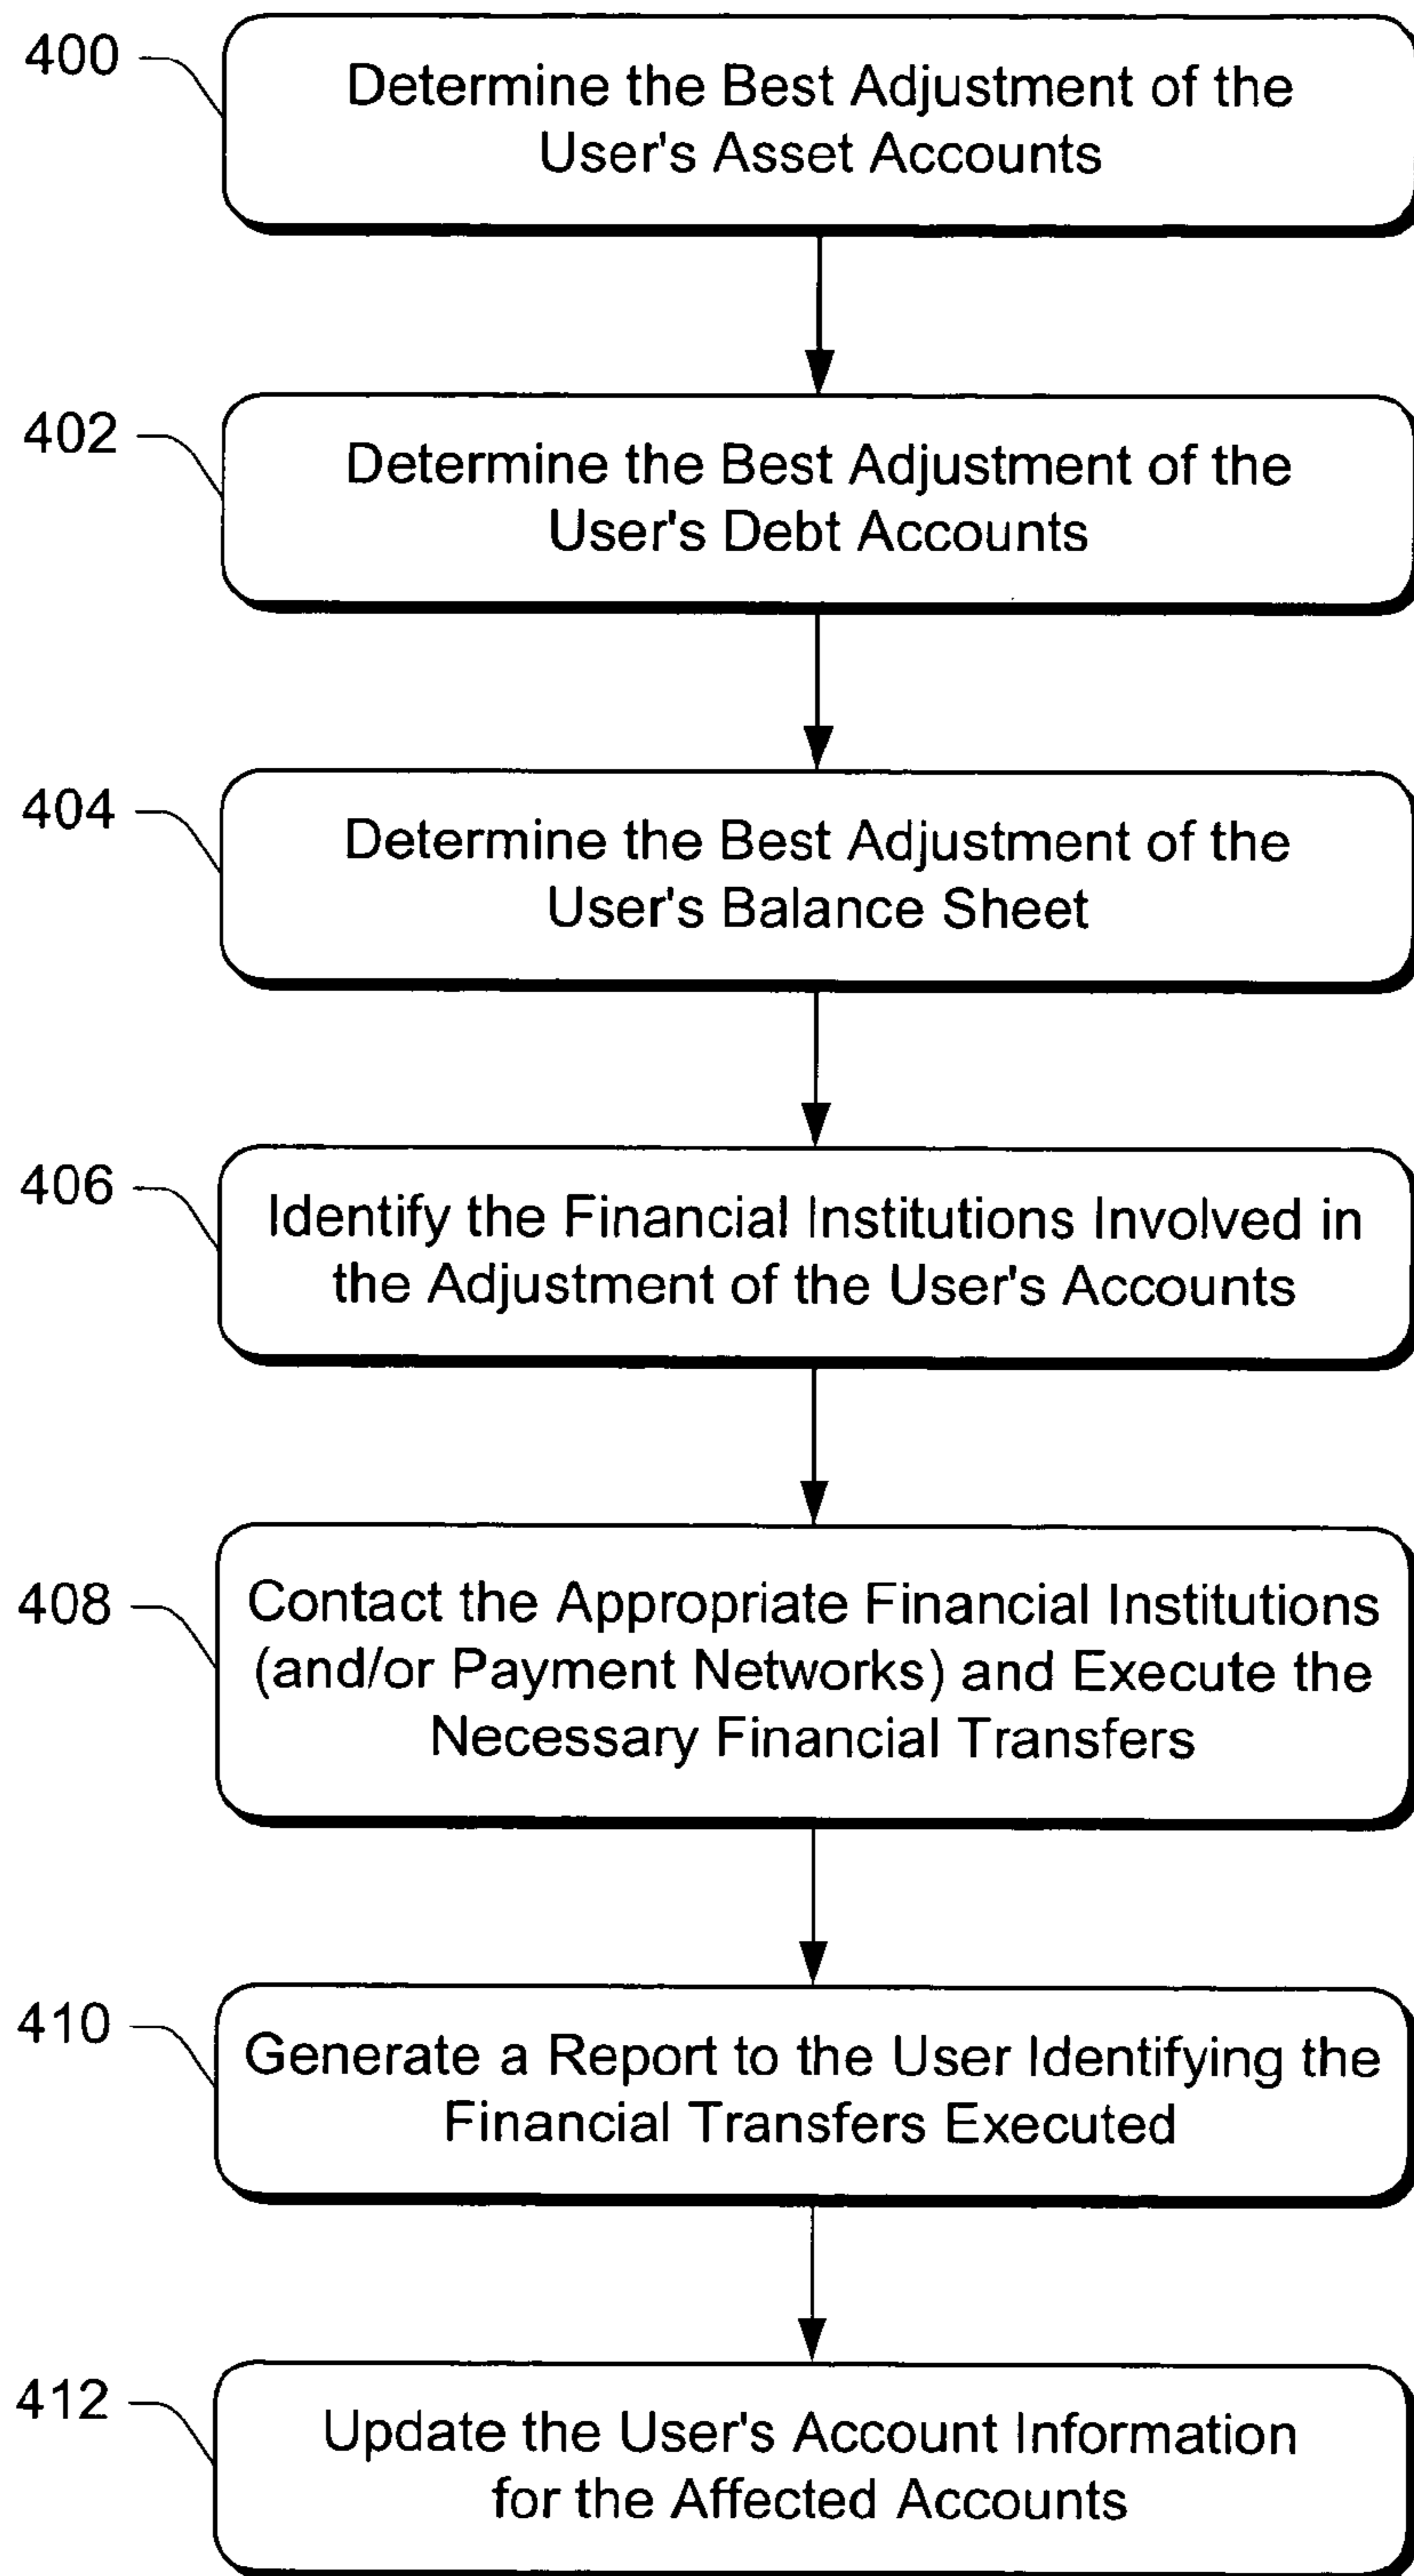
400
Determine the Best Adjustment of the User's Asset Accounts

402
Determine the Best Adjustment of the User's Debt Accounts

404
Determine the Best Adjustment of the User's Balance Sheet

406
Identify the Financial Institutions Involved in the Adjustment of the User's Accounts

408
Contact the Appropriate Financial Institutions (and/or Payment Networks) and Execute the Necessary Financial Transfers

410
Generate a Report to the User Identifying the Financial Transfers Executed

412
Update the User's Account Information for the Affected Accounts